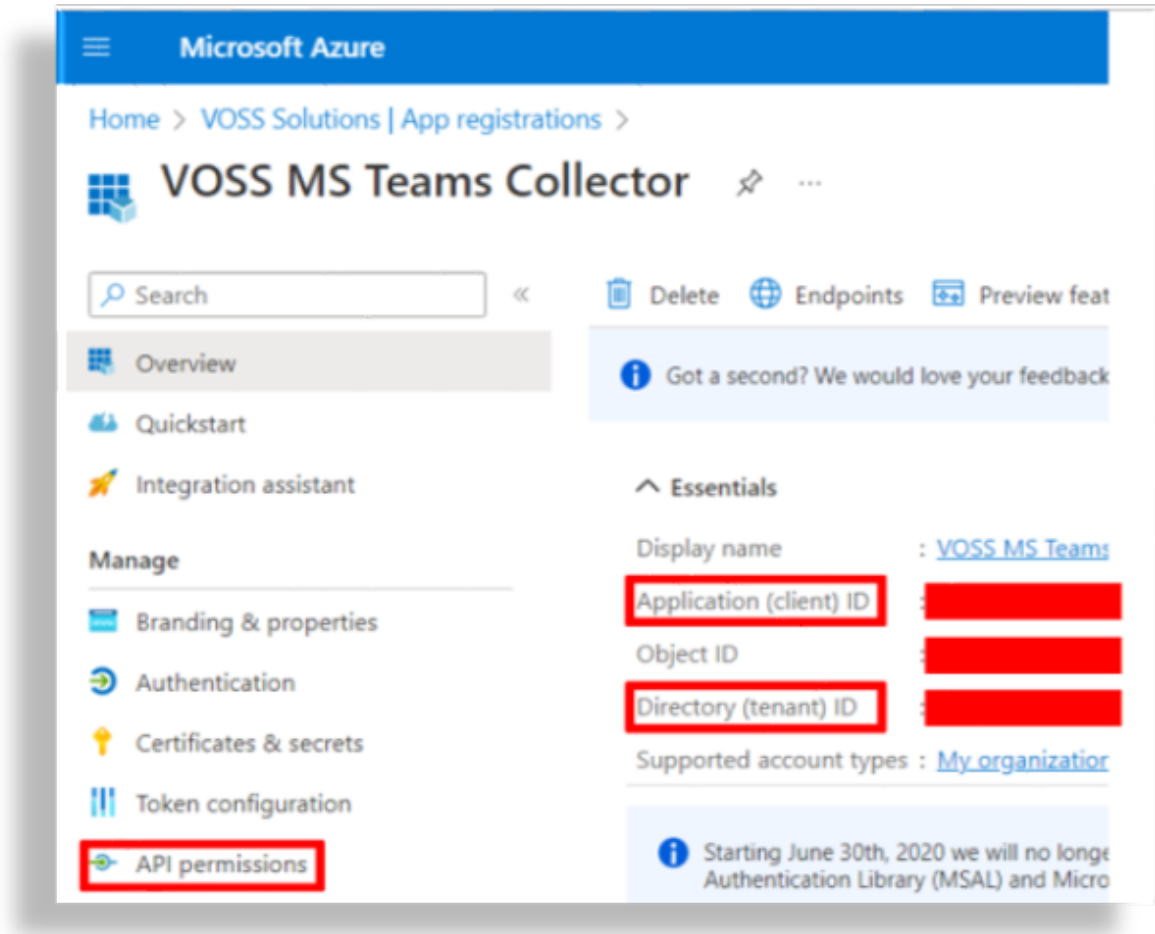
Microsoft Azure

Home > VOSS Solutions | App registrations >

VOSS MS Teams Collector ...

Search «

Overview

Quickstart

Integration assistant

Manage

Branding & properties

Authentication

Certificates & secrets

Token configuration

API permissions

Delete Endpoints Preview feat

Got a second? We would love your feedback

Essentials

Display name : VOSS MS Teams

Application (client) ID :

Object ID :

Directory (tenant) ID :

Supported account types : My organization

Starting June 30th, 2020 we will no longe Authentication Library (MSAL) and Micro